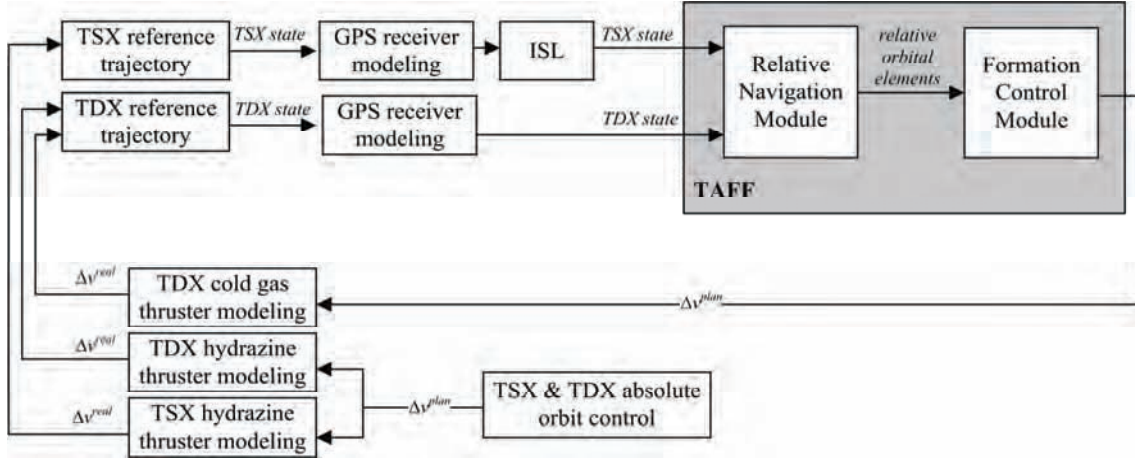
TSX reference trajectory

TSX state

GPS receiver modeling

ISL

TSX state

TDX reference trajectory

TDX state

GPS receiver modeling

TDX state

Relative Navigation Module

relative orbital elements

Formation Control Module

TAFF

$\Delta v^{real}$

TDX cold gas thruster modeling

$\Delta v^{plan}$

$\Delta v^{real}$

TDX hydrazine thruster modeling

$\Delta v^{real}$

TSX hydrazine thruster modeling

$\Delta v^{plan}$

TSX & TDX absolute orbit control